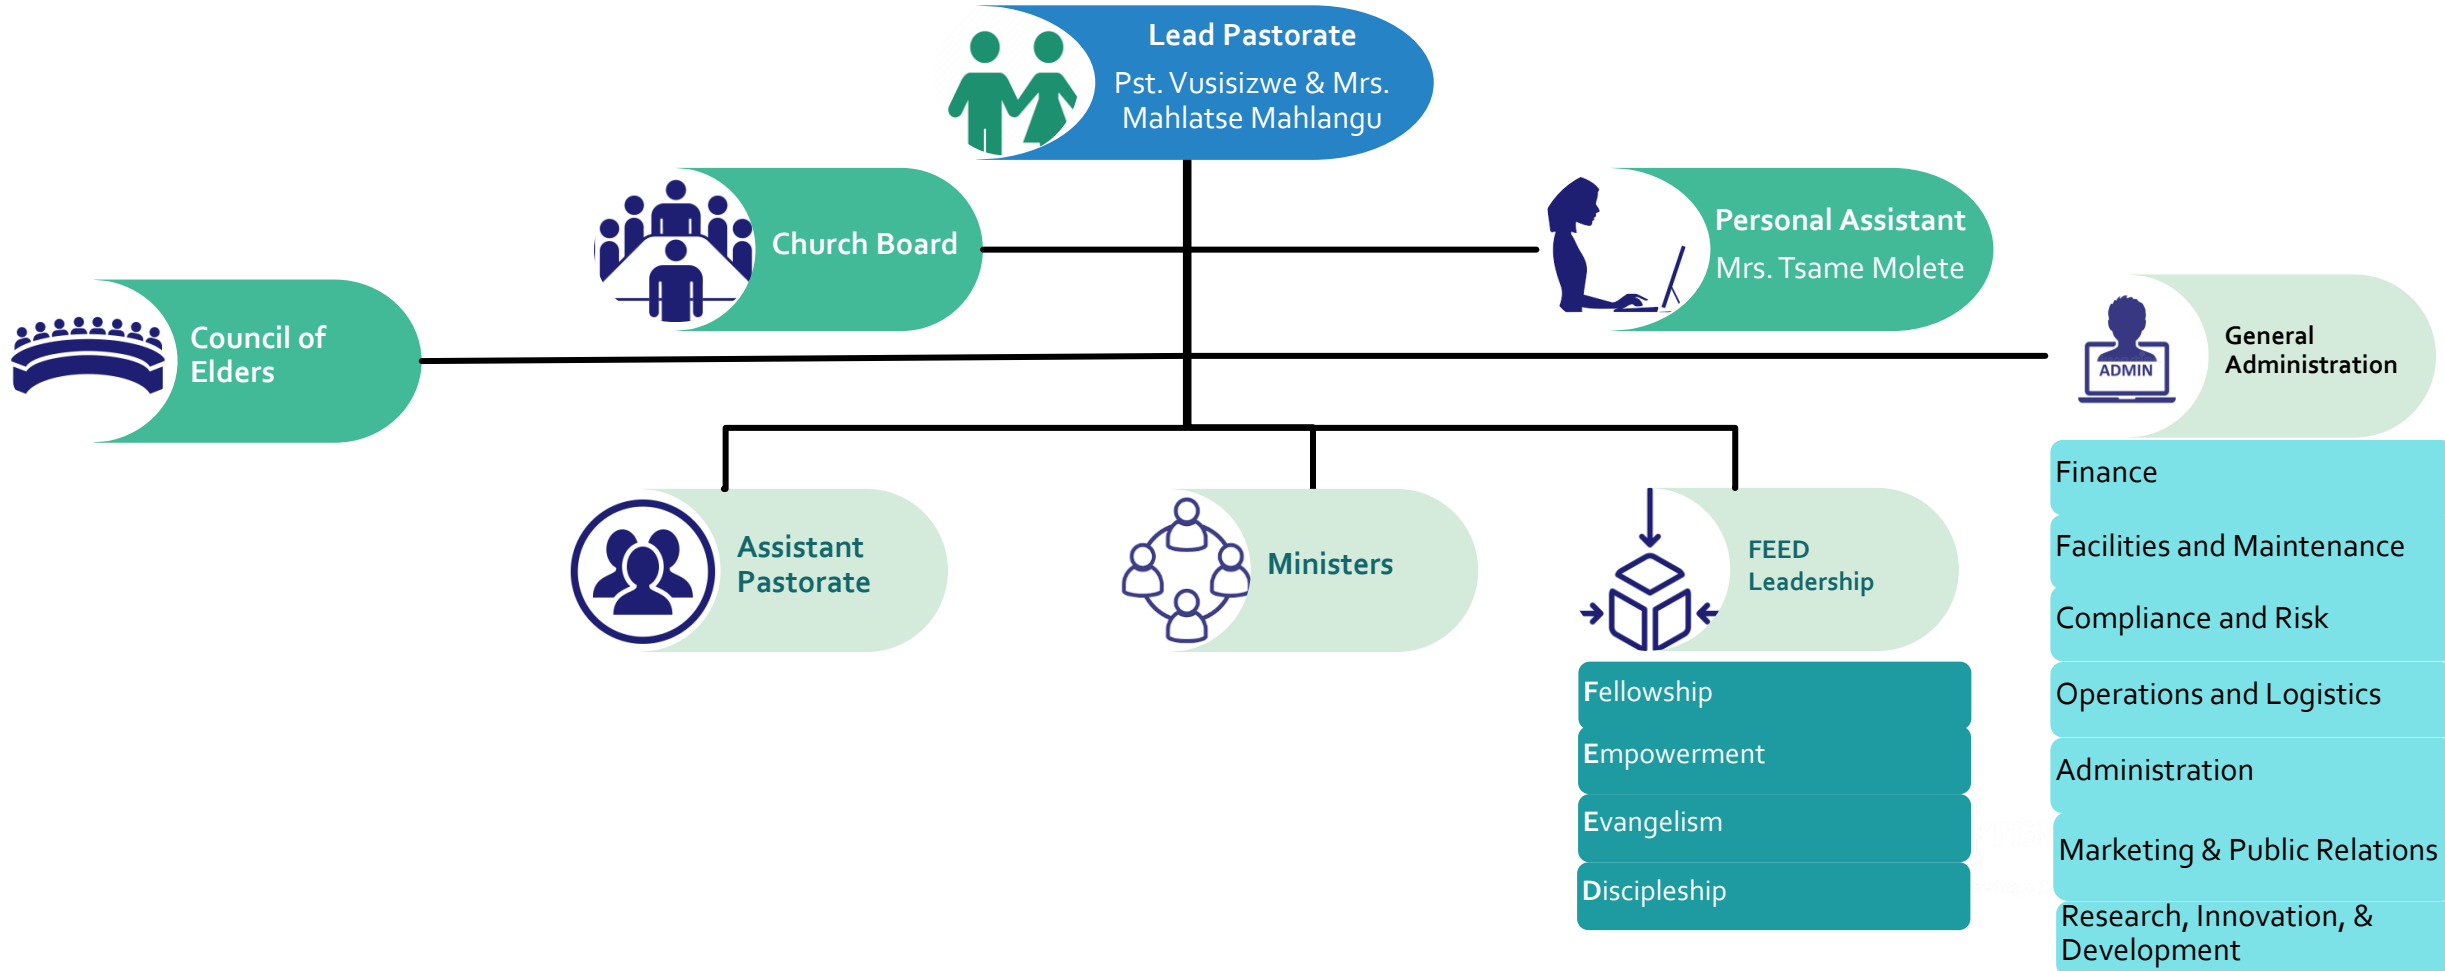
Lead Pastorate
Pst. Vusisizwe & Mrs. Mahlatse Mahlangu

Church Board

Personal Assistant
Mrs. Tsame Molete

Council of Elders

ADMIN

General Administration

Finance

Facilities and Maintenance

Compliance and Risk

Operations and Logistics

Administration

Marketing & Public Relations

Research, Innovation, & Development

Assistant Pastorate

Ministers

FEED Leadership

Fellowship

Empowerment

Evangelism

Discipleship